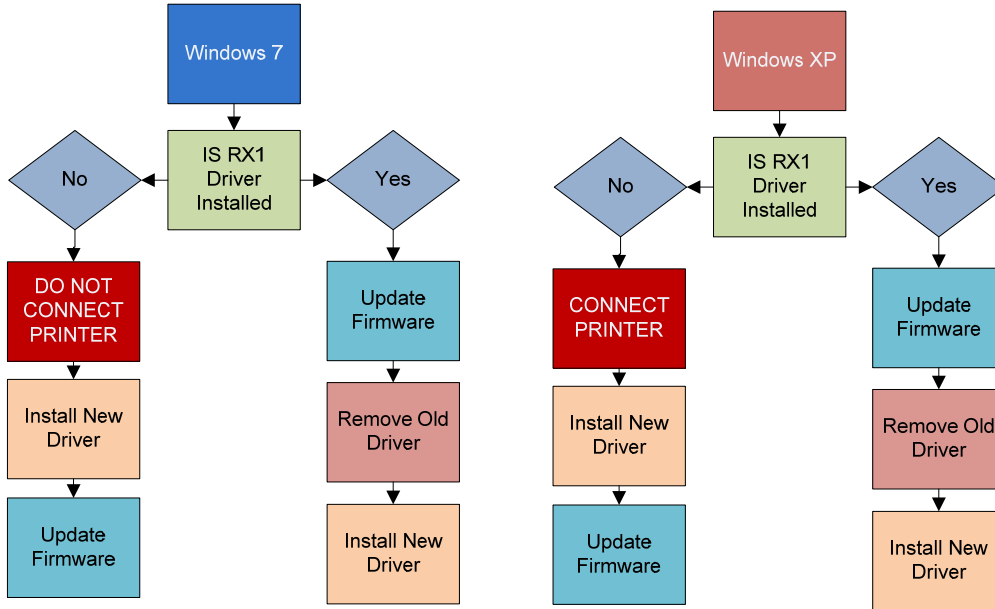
Windows 7

IS RX1 Driver Installed

No

Yes

DO NOT CONNECT PRINTER

Install New Driver

Update Firmware

Update Firmware

Remove Old Driver

Install New Driver

Windows XP

IS RX1 Driver Installed

No

Yes

CONNECT PRINTER

Install New Driver

Update Firmware

Update Firmware

Remove Old Driver

Install New Driver